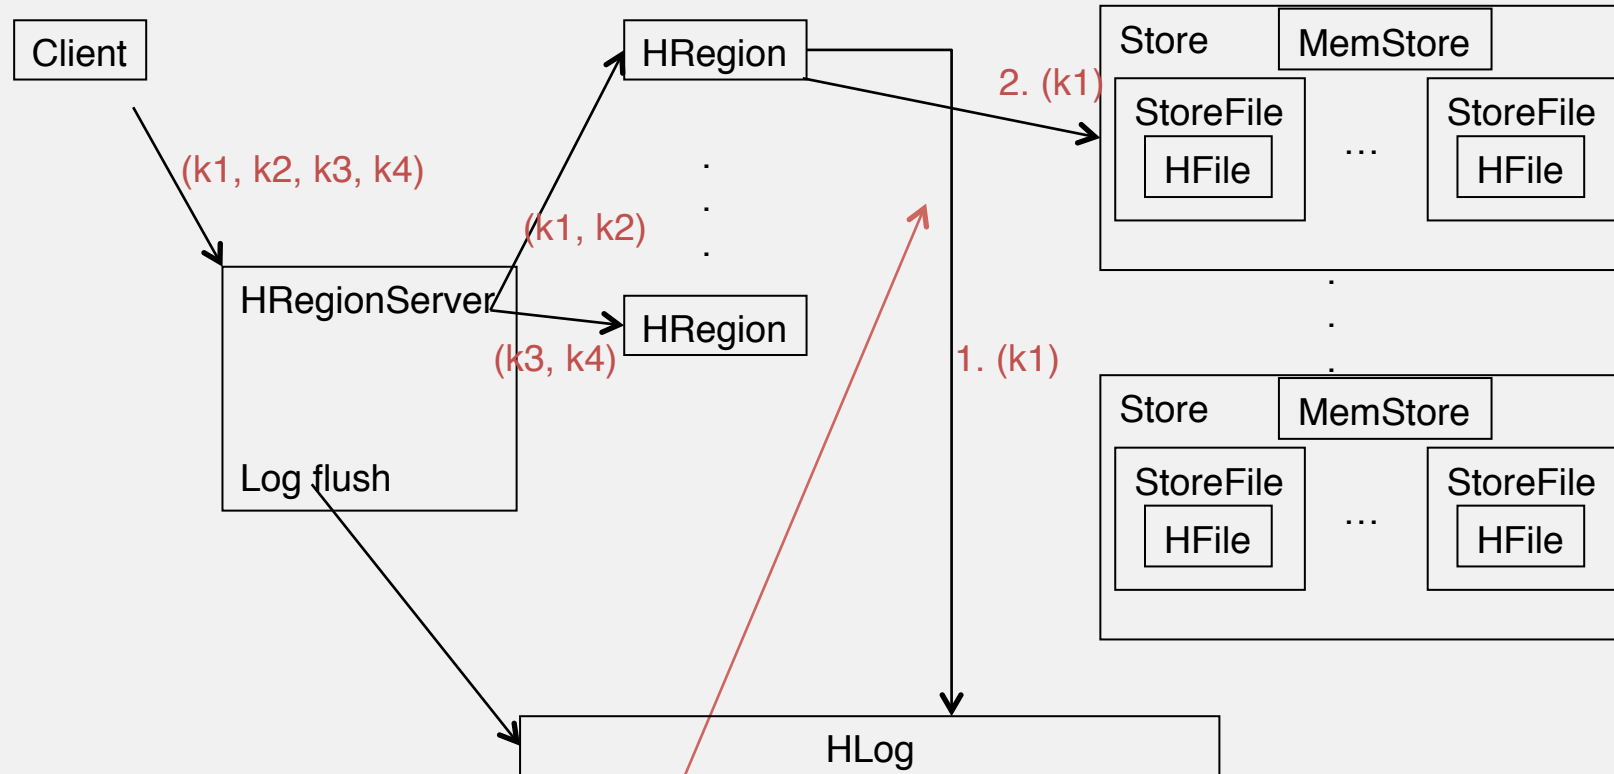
Client

(k1, k2, k3, k4)

HRegionServer

Log flush

(k1, k2)

(k3, k4)

HRegion

HRegion

2. (k1)

1. (k1)

Store

MemStore

StoreFile

HFile

...

StoreFile

HFile

Store

MemStore

StoreFile

HFile

...

StoreFile

HFile

HLog